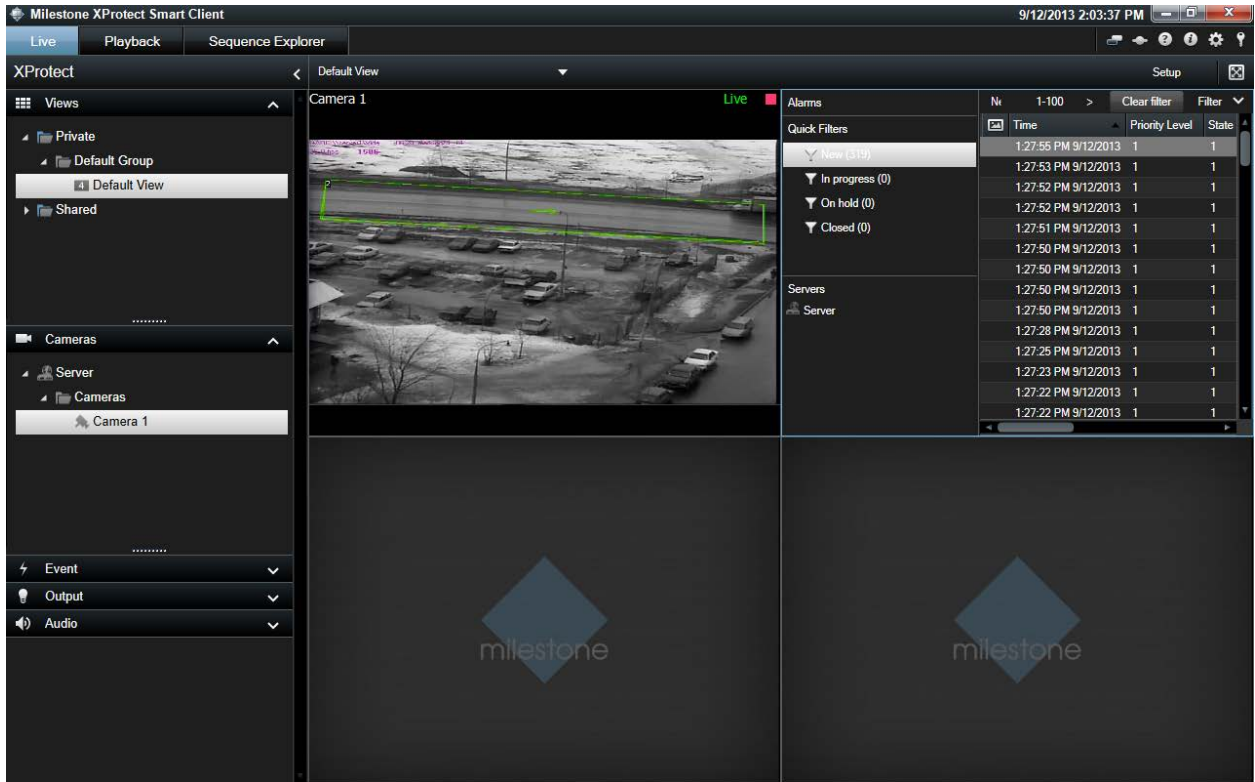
Milestone XProtect Smart Client

9/12/2013 2:03:37 PM

Live Playback Sequence Explorer

XProtect

Default View

Setup

Views

Private
Default Group
Default View
Shared

Cameras

Server
Cameras
Camera 1

Event
Output
Audio

Camera 1 Live

Alarms

Quick Filters
New (319)
In progress (0)
On hold (0)
Closed (0)

Servers
Server

N‹ 1-100 > Clear filter Filter

| Time | Priority Level | State |
|---|---|---|
| 1:27:55 PM 9/12/2013 | 1 | 1 |
| 1:27:53 PM 9/12/2013 | 1 | 1 |
| 1:27:52 PM 9/12/2013 | 1 | 1 |
| 1:27:52 PM 9/12/2013 | 1 | 1 |
| 1:27:51 PM 9/12/2013 | 1 | 1 |
| 1:27:50 PM 9/12/2013 | 1 | 1 |
| 1:27:50 PM 9/12/2013 | 1 | 1 |
| 1:27:50 PM 9/12/2013 | 1 | 1 |
| 1:27:50 PM 9/12/2013 | 1 | 1 |
| 1:27:28 PM 9/12/2013 | 1 | 1 |
| 1:27:25 PM 9/12/2013 | 1 | 1 |
| 1:27:23 PM 9/12/2013 | 1 | 1 |
| 1:27:22 PM 9/12/2013 | 1 | 1 |
| 1:27:22 PM 9/12/2013 | 1 | 1 |

milestone

milestone